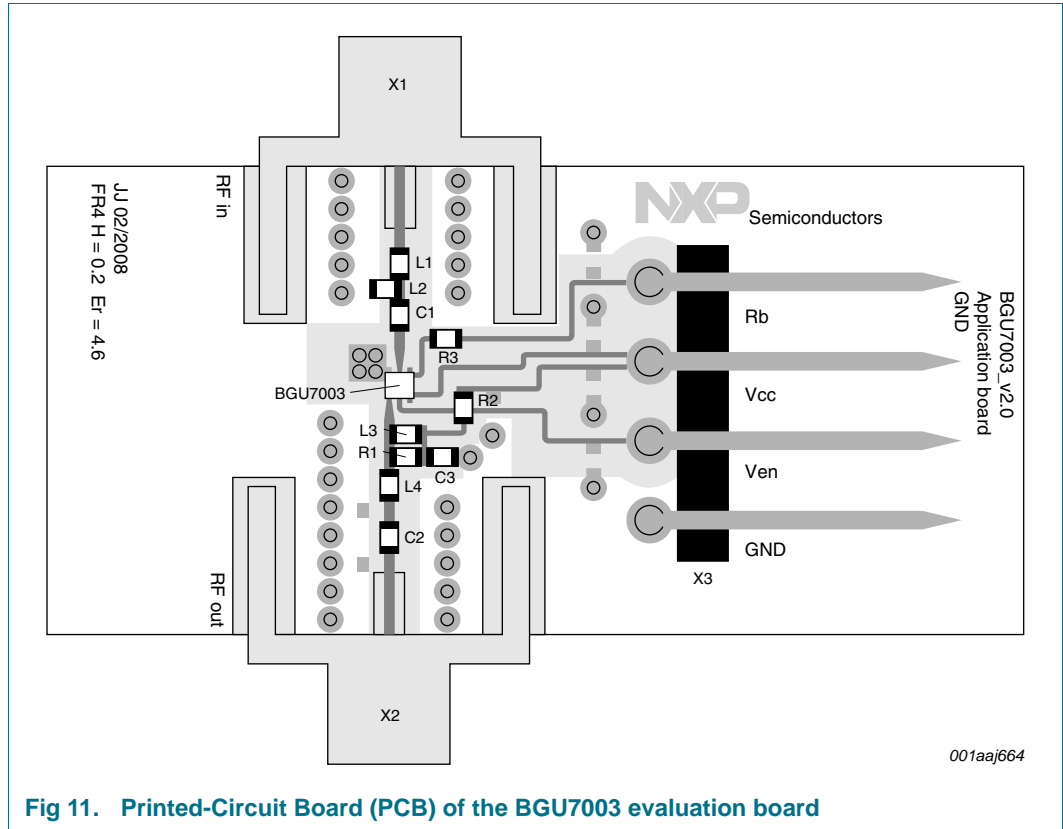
X1

JJ 02/2008
FR4 H = 0.2 Er = 4.6

RF in

NXP Semiconductors

L1
L2
C1
R3

BGU7003
R2
L3
R1
C3
L4
C2

RF out

BGU7003_v2.0
Application board
GND

Rb
Vcc
Ven
GND

X3

X2

001aaj664

Fig 11. Printed-Circuit Board (PCB) of the BGU7003 evaluation board